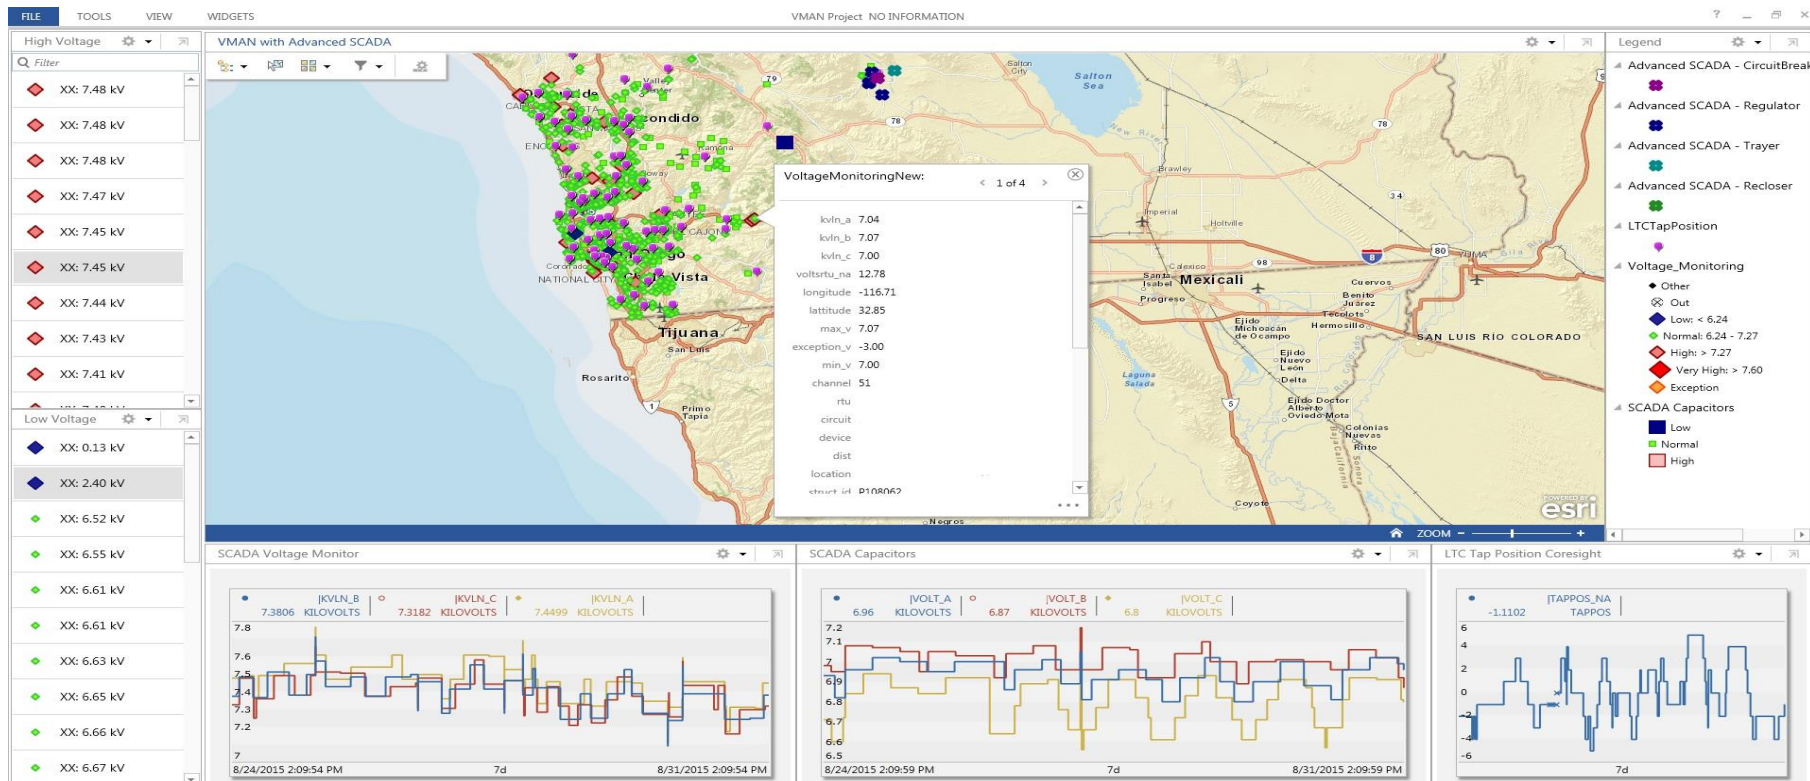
FILE TOOLS VIEW WIDGETS

VMAN Project NO INFORMATION

High Voltage

Filter

XX: 7.48 kV
XX: 7.48 kV
XX: 7.48 kV
XX: 7.47 kV
XX: 7.45 kV
XX: 7.45 kV
XX: 7.44 kV
XX: 7.43 kV
XX: 7.41 kV

Low Voltage

XX: 0.13 kV
XX: 2.40 kV
XX: 6.52 kV
XX: 6.55 kV
XX: 6.61 kV
XX: 6.61 kV
XX: 6.63 kV
XX: 6.65 kV
XX: 6.66 kV
XX: 6.67 kV

VMAN with Advanced SCADA

Escondido
Ramona
Vista
Coronado
NATIONAL CITY
Tijuana
San Luis
Rosarito
Primo Tapia
Salton City
Salton Sea
Brawley
Imperial
Holtville
Calexico
Mexicali
Santa Isabel
Progreso
Cuervos
Benito Juárez
Tecolote
Hermosillo
Ejido Michoacán de Ocampo
Ejido Nuevo León
Delta
Laguna Salada
Ejido Doctor Alberto Oviedo Mota
Colonias Nuevas
Rito
Coyote
SAN LUIS RÍO COLORADO
YUMA
Negros

VoltageMonitoringNew: 1 of 4

kvln_a 7.04
kvln_b 7.07
kvln_c 7.00
voltsrtu_na 12.78
longitude -116.71
latitude 32.85
max_v 7.07
exception_v -3.00
min_v 7.00
channel 51
rtu
circuit
device
dist
location
struct_id P108062

esri

ZOOM

Legend

Advanced SCADA - CircuitBreak
Advanced SCADA - Regulator
Advanced SCADA - Trayer
Advanced SCADA - Recloser
LTCTapPosition
Voltage_Monitoring
Other
Out
Low: < 6.24
Normal: 6.24 - 7.27
High: > 7.27
Very High: > 7.60
Exception
SCADA Capacitors
Low
Normal
High

SCADA Voltage Monitor

|KVLN_B 7.3806 KILOVOLTS | |KVLN_C 7.3182 KILOVOLTS | |KVLN_A 7.4499 KILOVOLTS |

7.8
7.6
7.5
7.4
7.3
7.2
7

8/24/2015 2:09:54 PM 7d 8/31/2015 2:09:54 PM

SCADA Capacitors

|VOLT_A 6.96 KILOVOLTS | |VOLT_B 6.87 KILOVOLTS | |VOLT_C 6.8 KILOVOLTS |

7.2
7.1
7
6.9
6.8
6.7
6.6
6.5

8/24/2015 2:09:59 PM 7d 8/31/2015 2:09:59 PM

LTC Tap Position Coresight

|TAPPOS_NA -1.1102 TAPPOS |

6
4
2
0
-2
-4
-6

7d